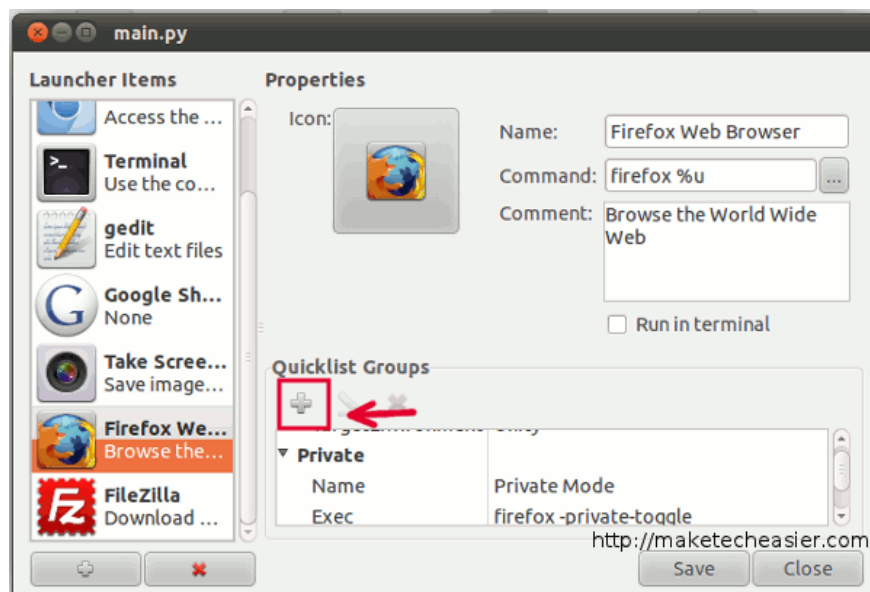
main.py

Launcher Items

Access the ...

Terminal
Use the co...

gedit
Edit text files

Google Sh...
None

Take Scree...
Save image...

Firefox We...
Browse the...

FileZilla
Download ...

Properties

Icon:

Name: Firefox Web Browser

Command: firefox %u

Comment: Browse the World Wide Web

Run in terminal

Quicklist Groups

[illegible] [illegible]

▼ Private

Name | Private Mode

Exec | firefox -private-toggle

http://maketecheasier.com

Save

Close